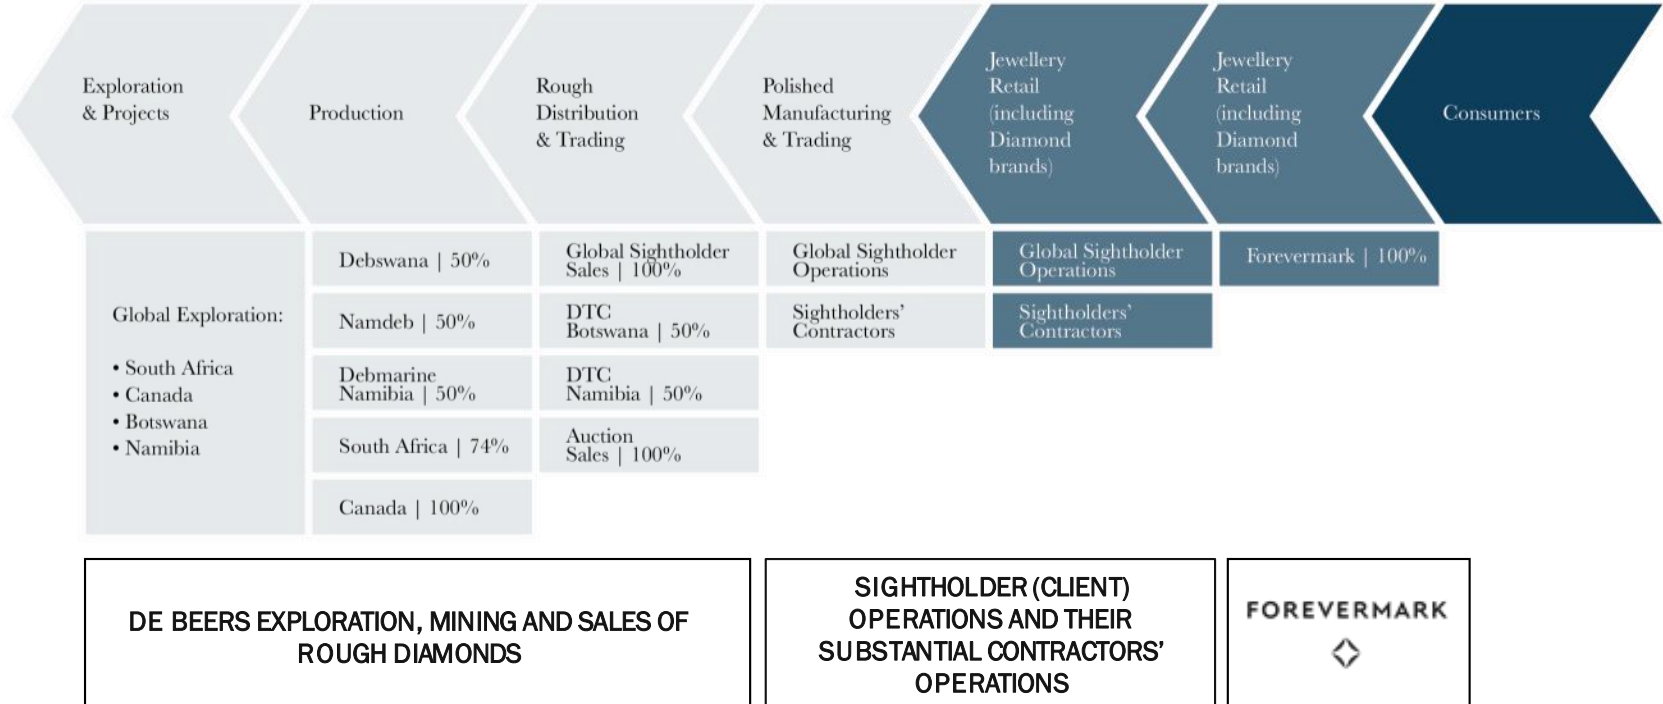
Exploration & Projects

Production

Rough Distribution & Trading

Polished Manufacturing & Trading

Jewellery Retail (including Diamond brands)

Jewellery Retail (including Diamond brands)

Consumers

Global Exploration:

• South Africa
• Canada
• Botswana
• Namibia

Debswana | 50%

Namdeb | 50%

Debmarine Namibia | 50%

South Africa | 74%

Canada | 100%

Global Sightholder Sales | 100%

DTC Botswana | 50%

DTC Namibia | 50%

Auction Sales | 100%

Global Sightholder Operations

Sightholders' Contractors

Global Sightholder Operations

Sightholders' Contractors

Forevermark | 100%

DE BEERS EXPLORATION, MINING AND SALES OF ROUGH DIAMONDS

SIGHTHOLDER (CLIENT) OPERATIONS AND THEIR SUBSTANTIAL CONTRACTORS' OPERATIONS

FOREVERMARK